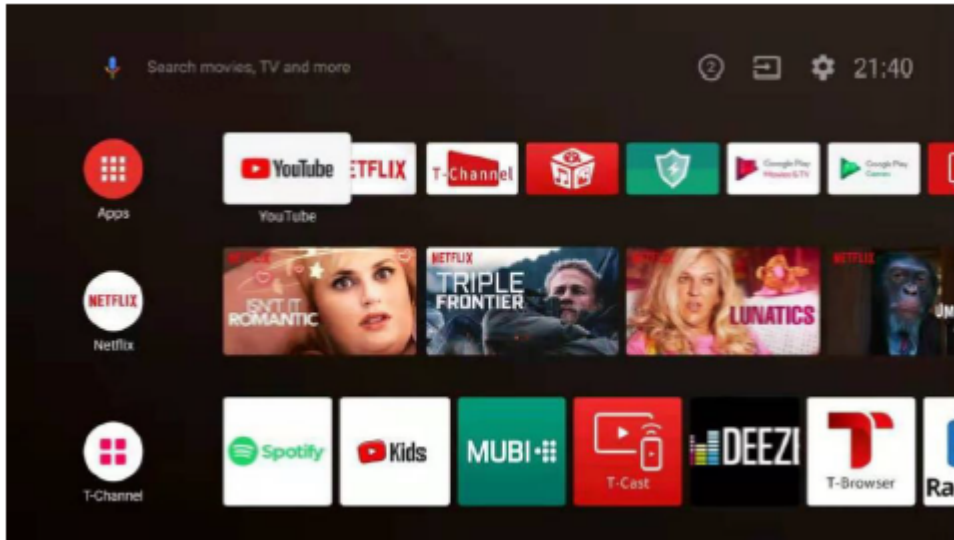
Search movies, TV and more

2

21:40

Apps

YouTube

YouTube

ETFLIX

T-Channel

Google Play Movies & TV

Google Play Games

Netflix

NETFLIX

NETFLIX

ISN'T IT ROMANTIC

NETFLIX

TRIPLE FRONTIER

LUNATICS

NETFLIX

T-Channel

Spotify

Kids

MUBI

T-Cast

DEEZ

T-Browser

Ra